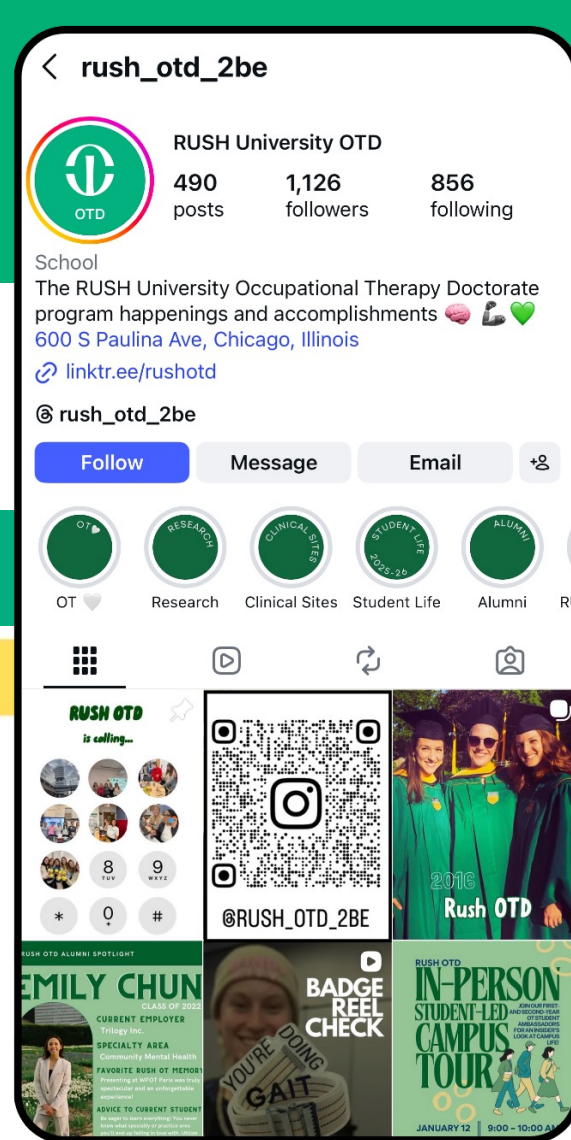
rush_otd_2be

OTD

RUSH University OTD
490 posts
1,126 followers
856 following

School
The RUSH University Occupational Therapy Doctorate program happenings and accomplishments 🧠 💪 💚
600 S Paulina Ave, Chicago, Illinois
linktr.ee/rushotd
rush_otd_2be

Follow
Message
Email

OT
RESEARCH
CLINICAL SITES
STUDENT LIFE 2025-26
ALUMNI

OT 🤍
Research
Clinical Sites
Student Life
Alumni

RUSH OTD is calling...
8 TUV
9 WXYZ
*
0
#

@RUSH_OTD_2BE

2016
Rush OTD

RUSH OTD ALUMNI SPOTLIGHT
EMILY CHUN
CLASS OF 2022
CURRENT EMPLOYER
Trilogy Inc.
SPECIALTY AREA
Community Mental Health
FAVORITE RUSH OT MEMORY
Presenting at WFOT Paris was truly spectacular and an unforgettable experience!
ADVICE TO CURRENT STUDENT
Be eager to learn everything: You never know what specialty or practice area you'll end up falling in love with. Utilize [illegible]

BADGE REEL CHECK
YOU'RE DOING GAIT

RUSH OTD
IN-PERSON STUDENT-LED CAMPUS TOUR
JOIN OUR FIRST- AND SECOND-YEAR OT STUDENT AMBASSADORS FOR AN INSIDER'S LOOK AT CAMPUS LIFE!
JANUARY 12
9:00 - 10:00 AM